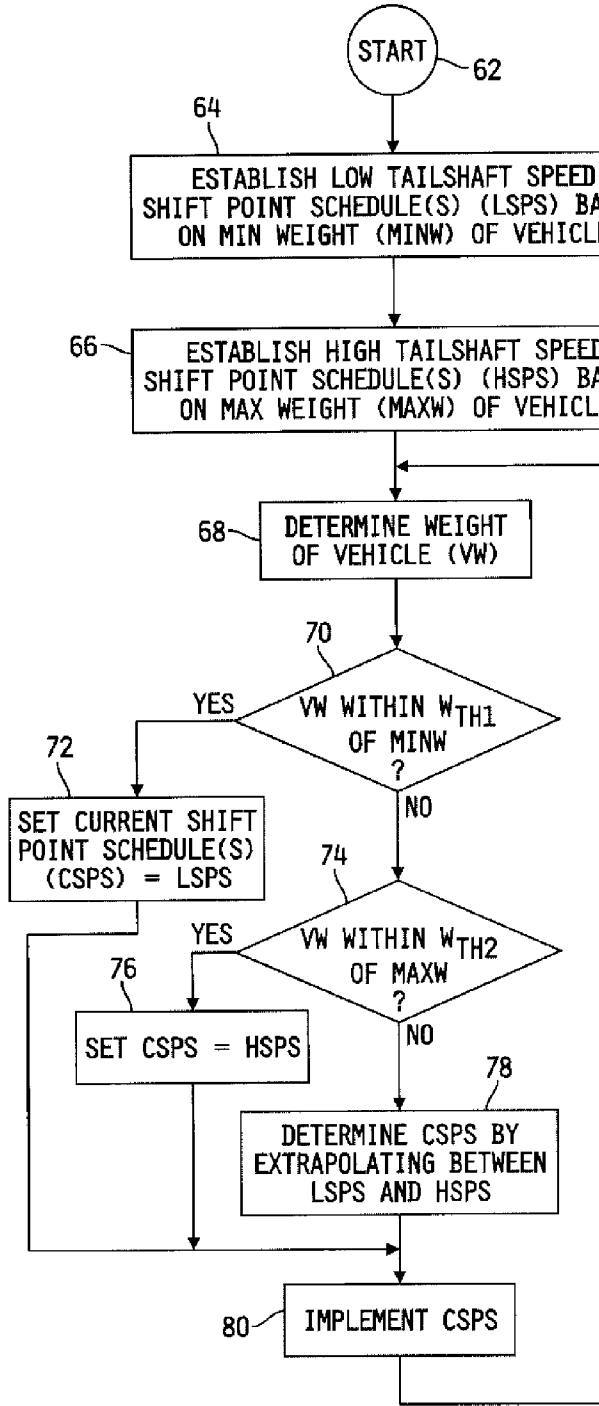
START 62

64

ESTABLISH LOW TAILSHAFT SPEED SHIFT POINT SCHEDULE(S) (LSPS) BA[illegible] ON MIN WEIGHT (MINW) OF VEHICL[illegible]

66

ESTABLISH HIGH TAILSHAFT SPEED SHIFT POINT SCHEDULE(S) (HSPS) BA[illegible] ON MAX WEIGHT (MAXW) OF VEHICL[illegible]

68

DETERMINE WEIGHT OF VEHICLE (VW)

70

VW WITHIN $W_{TH1}$ OF MINW ?

YES

NO

72

SET CURRENT SHIFT POINT SCHEDULE(S) (CSPS) = LSPS

74

VW WITHIN $W_{TH2}$ OF MAXW ?

YES

NO

76

SET CSPS = HSPS

78

DETERMINE CSPS BY EXTRAPOLATING BETWEEN LSPS AND HSPS

80

IMPLEMENT CSPS